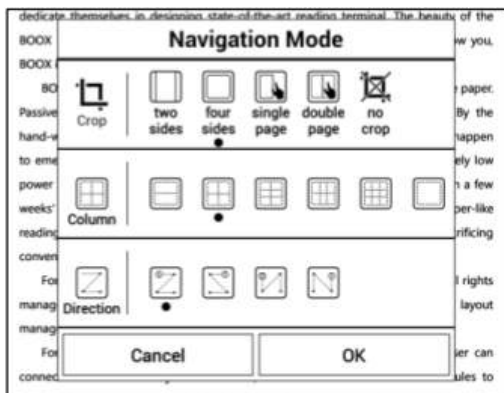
dedicate themselves in designing state-of-the-art reading terminal. The beauty of the BOOX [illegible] w you, BOOX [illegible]

BO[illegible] paper. Passive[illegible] By the hand-w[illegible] happen to eme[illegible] ely low power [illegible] n a few weeks' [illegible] per-like reading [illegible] rificing conven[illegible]

Fo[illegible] l rights manag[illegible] layout manag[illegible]

Fo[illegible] er can conne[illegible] ules to

Navigation Mode

Crop

two sides

four sides

single page

double page

no crop

Column

Direction

Cancel

OK